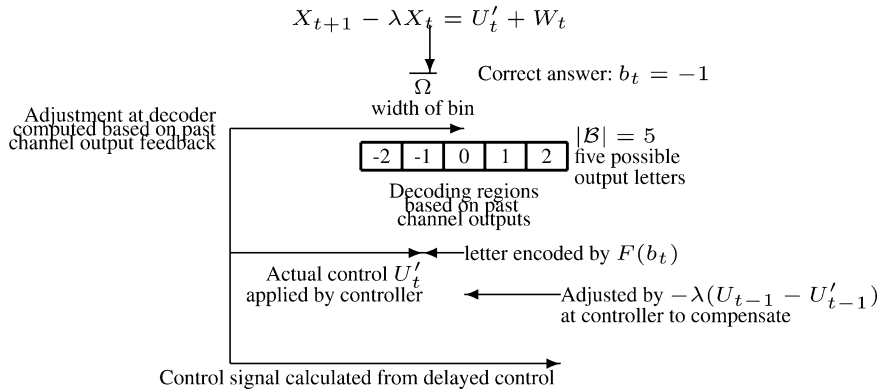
$X_{t+1} - \lambda X_t = U_t' + W_t$

$\Omega$

width of bin

Correct answer: $b_t = -1$

Adjustment at decoder computed based on past channel output feedback

$|\mathcal{B}| = 5$
five possible output letters

| -2 | -1 | 0 | 1 | 2 |
|---|---|---|---|---|

Decoding regions based on past channel outputs

letter encoded by $F(b_t)$

Actual control $U_t'$ applied by controller

Adjusted by $-\lambda(U_{t-1} - U_{t-1}')$ at controller to compensate

Control signal calculated from delayed control